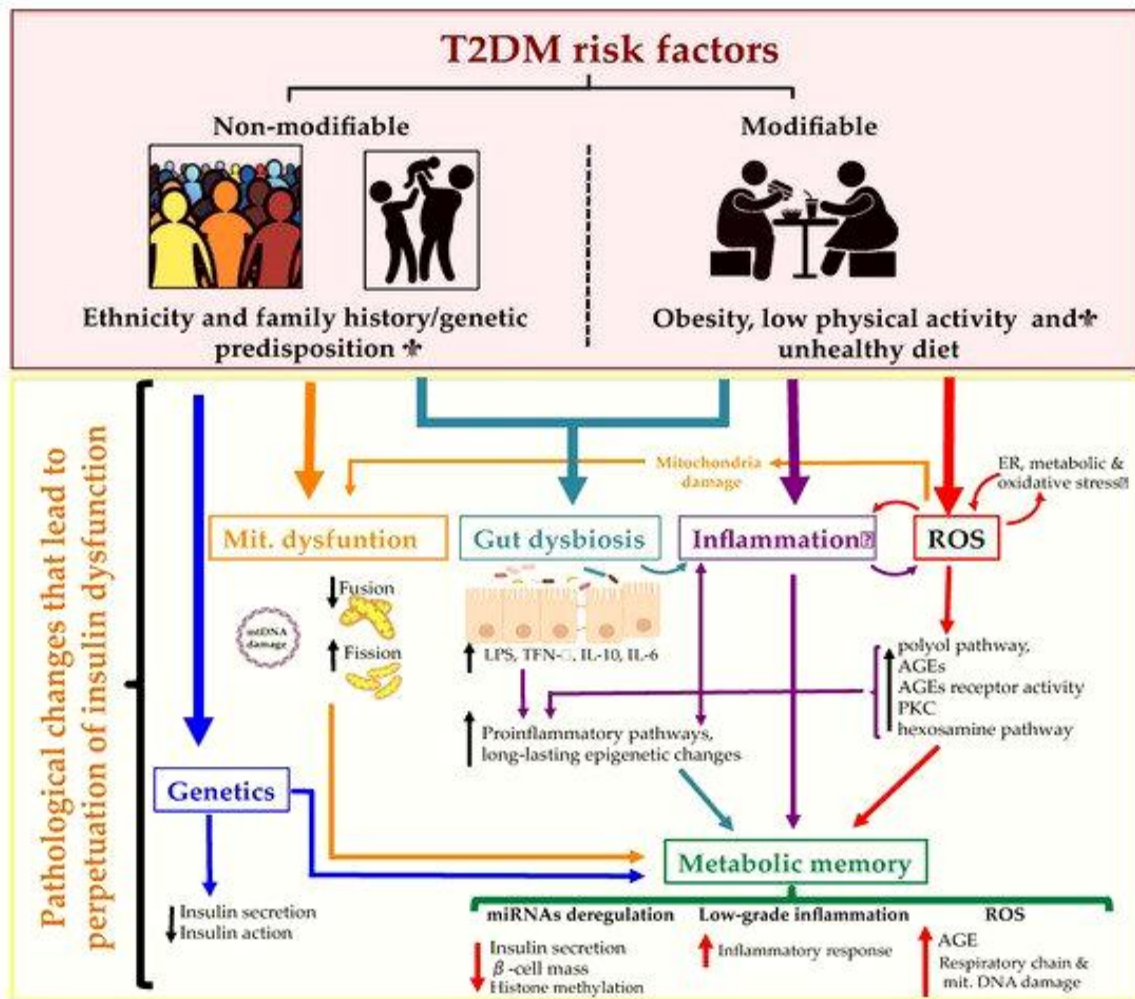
T2DM risk factors

Non-modifiable

Modifiable

Ethnicity and family history/genetic predisposition ⚜

Obesity, low physical activity and⚜ unhealthy diet

Pathological changes that lead to perpetuation of insulin dysfunction

Mitochondria damage

ER, metabolic & oxidative stress

Mit. dysfuntion

Gut dysbiosis

Inflammation

ROS

↓Fusion

↑Fission

mtDNA damage

↑ LPS, TFN-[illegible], IL-10, IL-6

↑ Proinflammatory pathways, long-lasting epigenetic changes

polyol pathway, AGEs, AGEs receptor activity, PKC, hexosamine pathway

Genetics

Metabolic memory

↓Insulin secretion
Insulin action

miRNAs deregulation

↓ Insulin secretion
$\beta$-cell mass
Histone methylation

Low-grade inflammation

↑ Inflammatory response

ROS

↑ AGE
Respiratory chain & mit. DNA damage